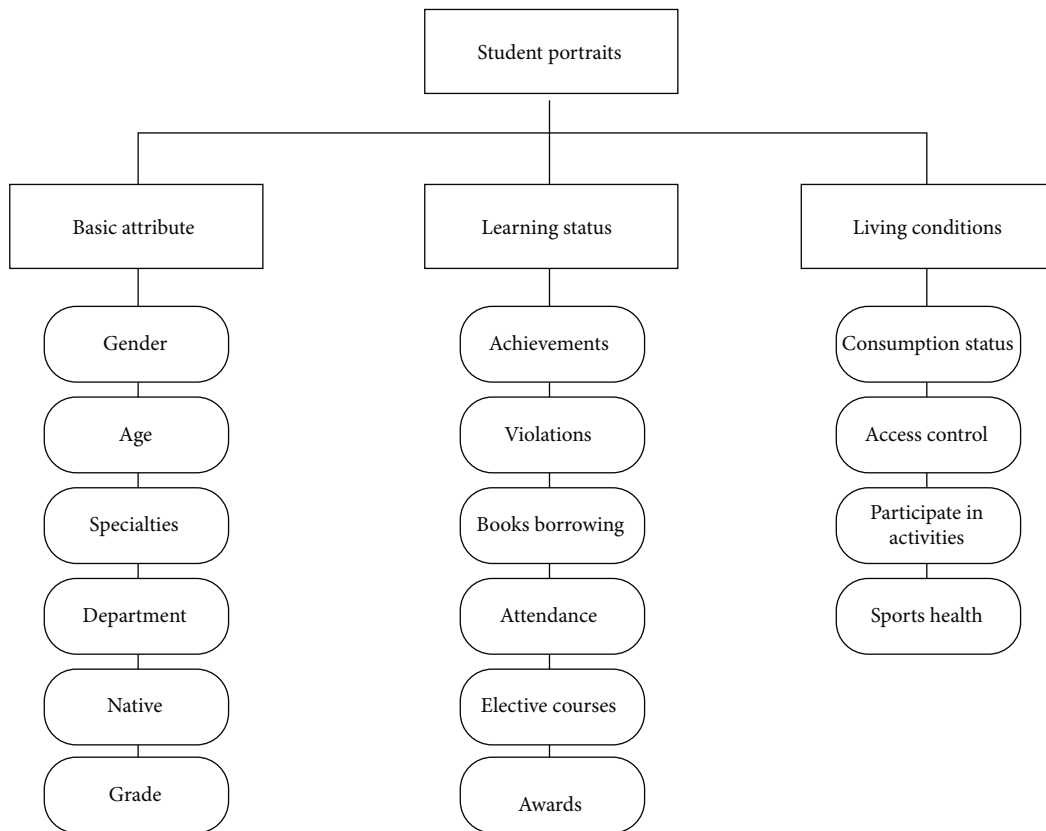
Student portraits

Basic attribute

Gender

Age

Specialties

Department

Native

Grade

Learning status

Achievements

Violations

Books borrowing

Attendance

Elective courses

Awards

Living conditions

Consumption status

Access control

Participate in activities

Sports health